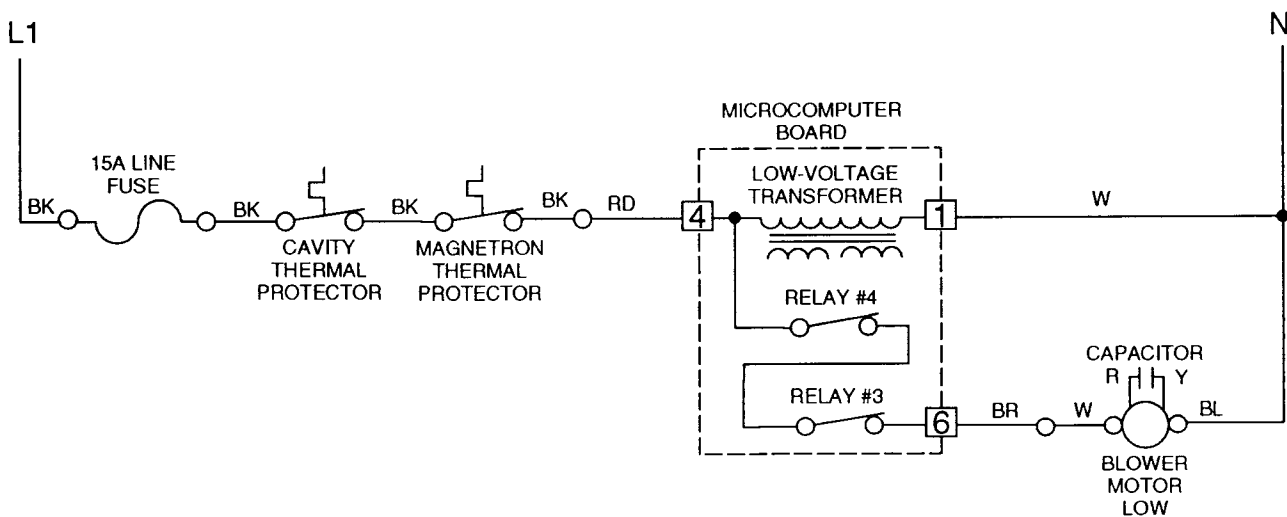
L1

N

15A LINE FUSE

BK

BK

BK

BK

RD

CAVITY THERMAL PROTECTOR

MAGNETRON THERMAL PROTECTOR

MICROCOMPUTER BOARD

LOW-VOLTAGE TRANSFORMER

4

1

W

RELAY #4

RELAY #3

6

BR

W

CAPACITOR

R

Y

BL

BLOWER MOTOR LOW